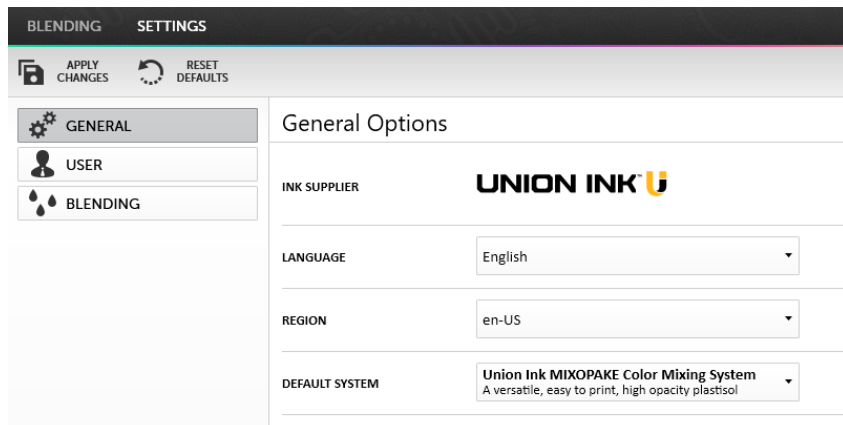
BLENDING SETTINGS

APPLY CHANGES
RESET DEFAULTS

GENERAL
USER
BLENDING

General Options

INK SUPPLIER
UNION INK™

LANGUAGE
English

REGION
en-US

DEFAULT SYSTEM
Union Ink MIXOPAKE Color Mixing System
A versatile, easy to print, high opacity plastisol